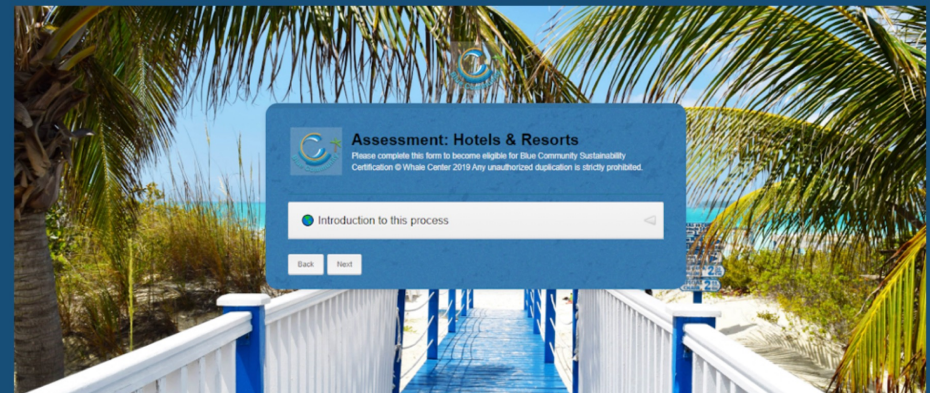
Assessment: Hotels & Resorts

Please complete this form to become eligible for Blue Community Sustainability Certification © Whale Center 2019 Any unauthorized duplication is strictly prohibited.

Introduction to this process

Back Next